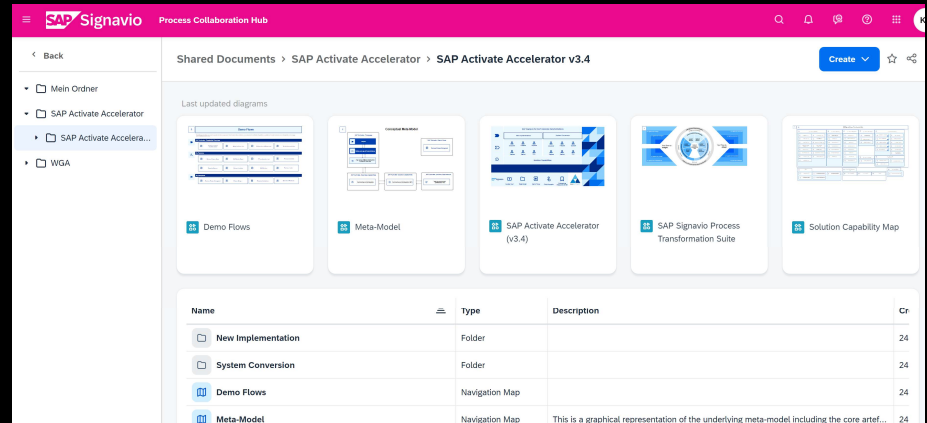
SAP Signavio Process Collaboration Hub

K

Back

Mein Ordner

SAP Activate Accelerator

SAP Activate Accelera...

WGA

Shared Documents > SAP Activate Accelerator > SAP Activate Accelerator v3.4

Create

Last updated diagrams

Demo Flows

Meta-Model

SAP Activate Accelerator (v3.4)

SAP Signavio Process Transformation Suite

Solution Capability Map

| Name | Type | Description | Cr |
|---|---|---|---|
| New Implementation | Folder | | 24 |
| System Conversion | Folder | | 24 |
| Demo Flows | Navigation Map | | 24 |
| Meta-Model | Navigation Map | This is a graphical representation of the underlying meta-model including the core artef... | 24 |